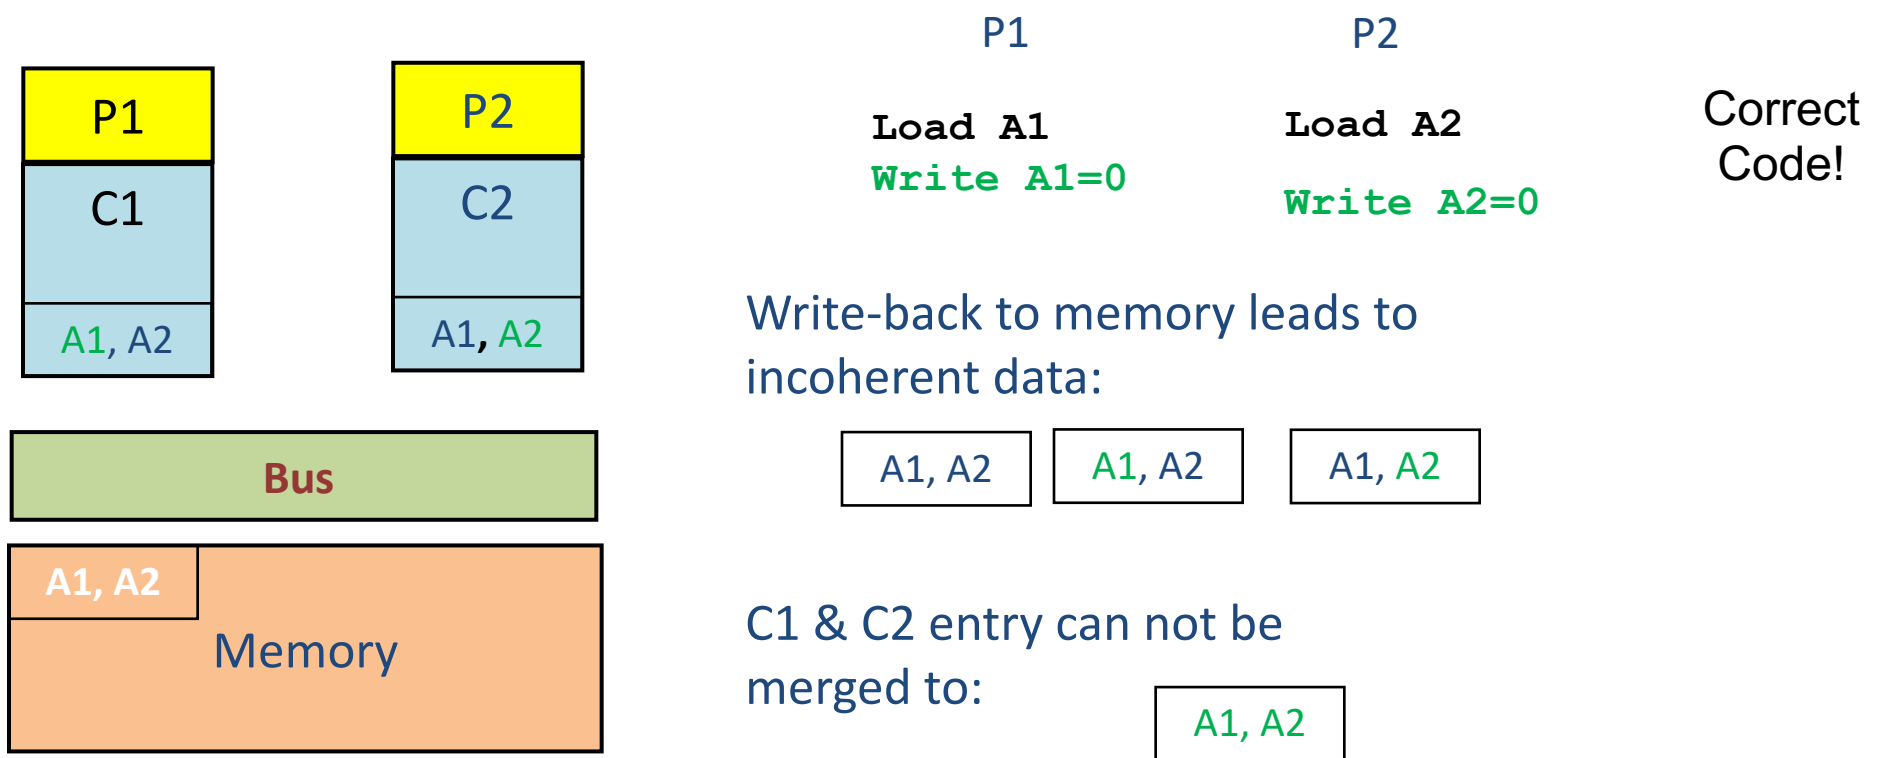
P1

C1

A1, A2

P2

C2

A1, A2

Bus

A1, A2

Memory

P1

P2

Load A1
Write A1=0

Load A2

Write A2=0

Correct Code!

Write-back to memory leads to incoherent data:

A1, A2

A1, A2

A1, A2

C1 & C2 entry can not be merged to:

A1, A2